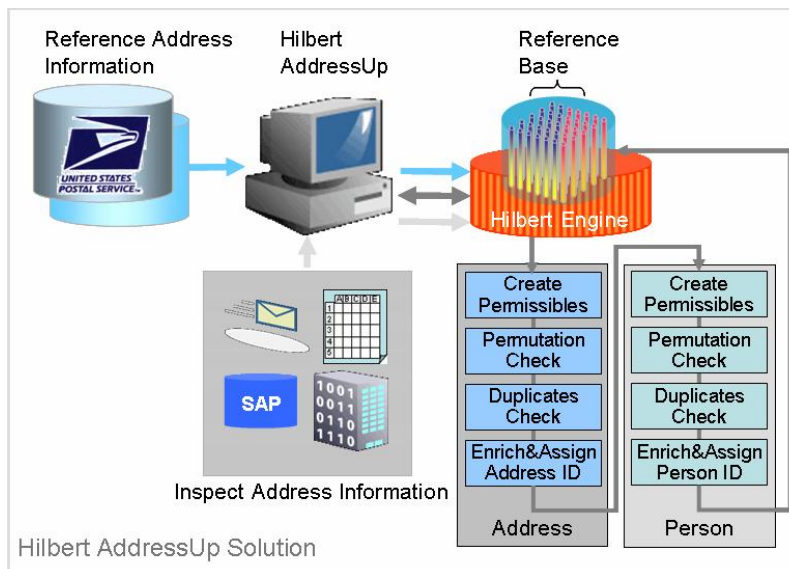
Reference Address Information

Hilbert AddressUp

Reference Base

UNITED STATES POSTAL SERVICE

Hilbert Engine

| | A | B | C | D | E |
|---|---|---|---|---|---|
| 1 | | | | | |
| 2 | | | | | |
| 3 | | | | | |
| 4 | | | | | |
| 5 | | | | | |

SAP

1001
0011
0110
1110

Inspect Address Information

Create Permissibles

Permutation Check

Duplicates Check

Enrich&Assign Address ID

Address

Create Permissibles

Permutation Check

Duplicates Check

Enrich&Assign Person ID

Person

Hilbert AddressUp Solution